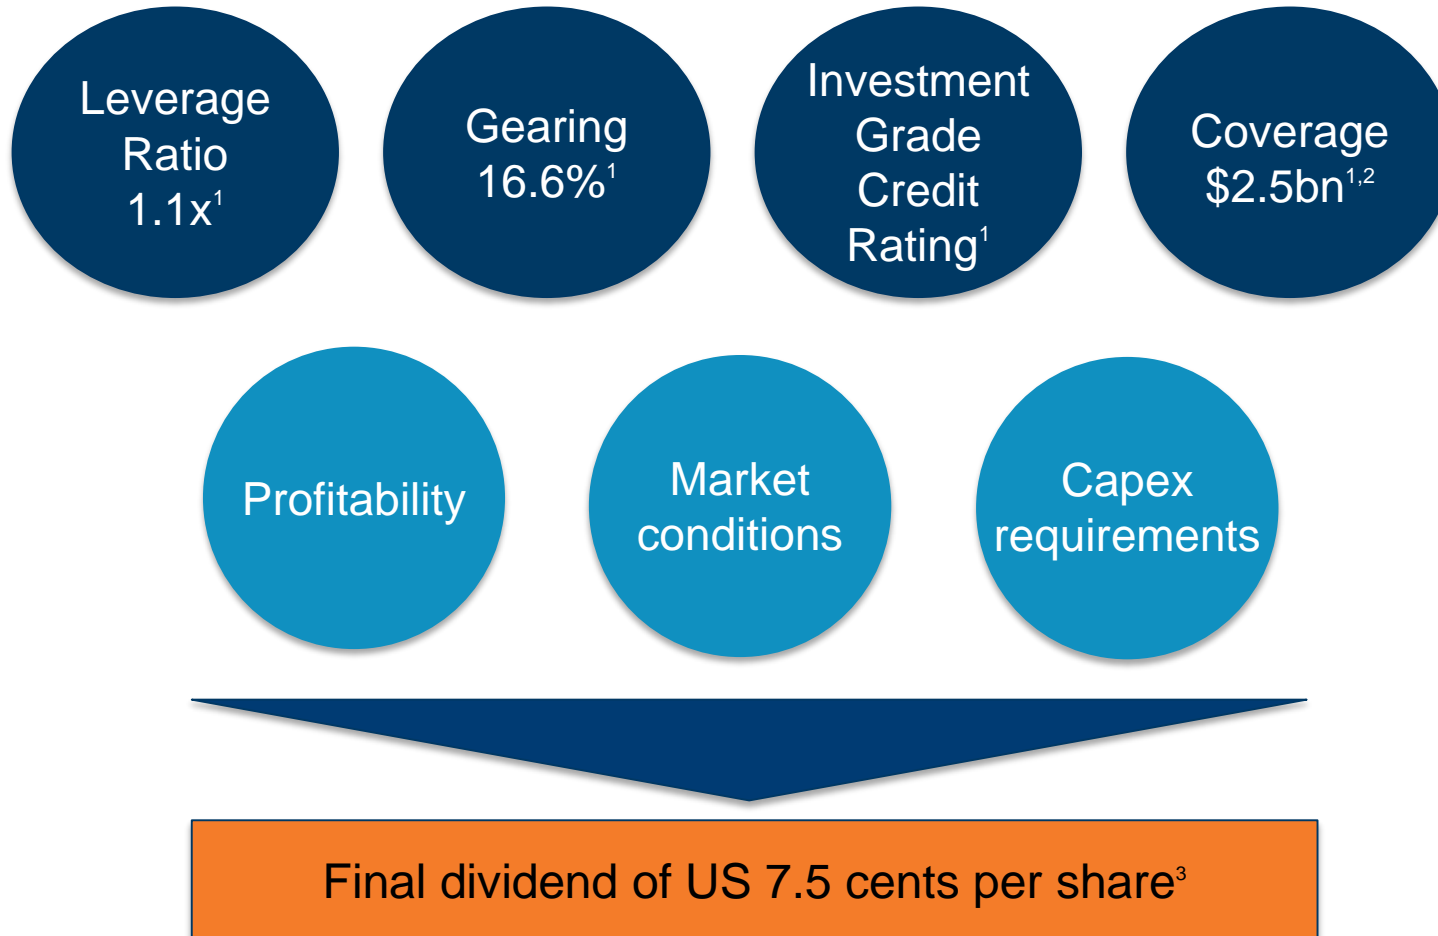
Leverage Ratio $1.1x^{1}$

Gearing $16.6\%^{1}$

Investment Grade Credit Rating$^{1}$

Coverage $\$2.5bn^{1,2}$

Profitability

Market conditions

Capex requirements

Final dividend of US 7.5 cents per share$^{3}$